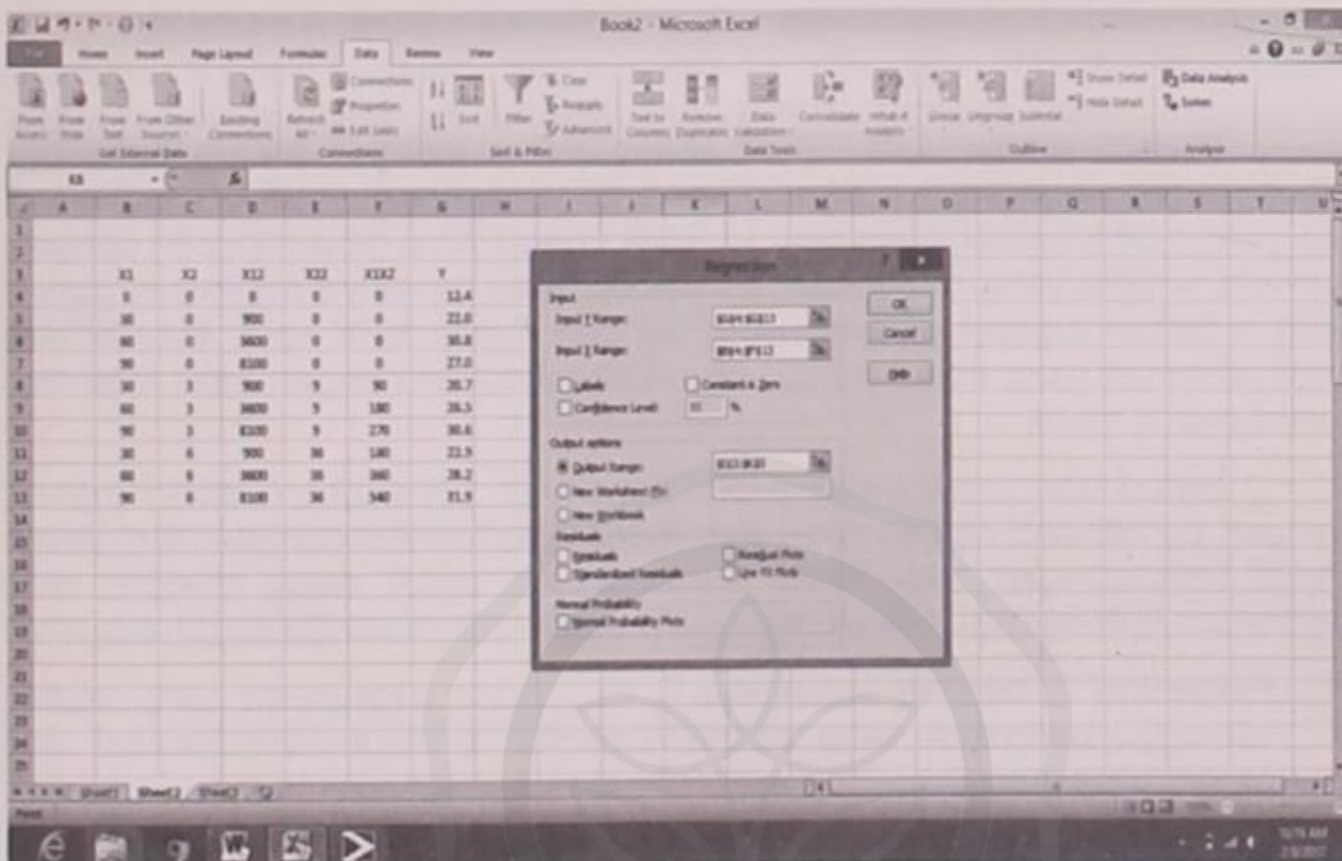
Book2 - Microsoft Excel

File Home Insert Page Layout Formulas Data Review View

From Access From Web From Text From Other Sources Existing Connections
Get External Data
Refresh All
Connections Properties Edit Links
Connections
Sort Filter Clear Reapply Advanced
Sort & Filter
Text to Columns Remove Duplicates Data Validation Consolidate What-If Analysis
Data Tools
Group Ungroup Subtotal Show Detail Hide Detail
Outline
Data Analysis Solver
Analysis

K8

| | A | B | C | D | E | F | G |
|---|---|---|---|---|---|---|---|
| 1 | | | | | | | |
| 2 | | | | | | | |
| 3 | | X1 | X2 | X12 | X22 | X1X2 | Y |
| 4 | | 0 | 0 | 0 | 0 | 0 | 12.4 |
| 5 | | 30 | 0 | 900 | 0 | 0 | 22.0 |
| 6 | | 60 | 0 | 3600 | 0 | 0 | 30.8 |
| 7 | | 90 | 0 | 8100 | 0 | 0 | 27.0 |
| 8 | | 30 | 3 | 900 | 9 | 90 | 20.7 |
| 9 | | 60 | 3 | 3600 | 9 | 180 | 28.5 |
| 10 | | 90 | 3 | 8100 | 9 | 270 | 30.6 |
| 11 | | 30 | 6 | 900 | 36 | 180 | 22.9 |
| 12 | | 60 | 6 | 3600 | 36 | 360 | 28.2 |
| 13 | | 90 | 6 | 8100 | 36 | 540 | 31.9 |

Regression
Input
Input Y Range: $G$4:$G$13
Input X Range: $B$4:$F$13
Labels
Constant is Zero
Confidence Level 95 %
Output options
Output Range: $I$13:$K$5
New Worksheet Ply:
New Workbook
Residuals
Residuals
Standardized Residuals
Residual Plots
Line Fit Plots
Normal Probability
Normal Probability Plots
OK
Cancel
Help

Sheet1 Sheet2 Sheet3
Ready